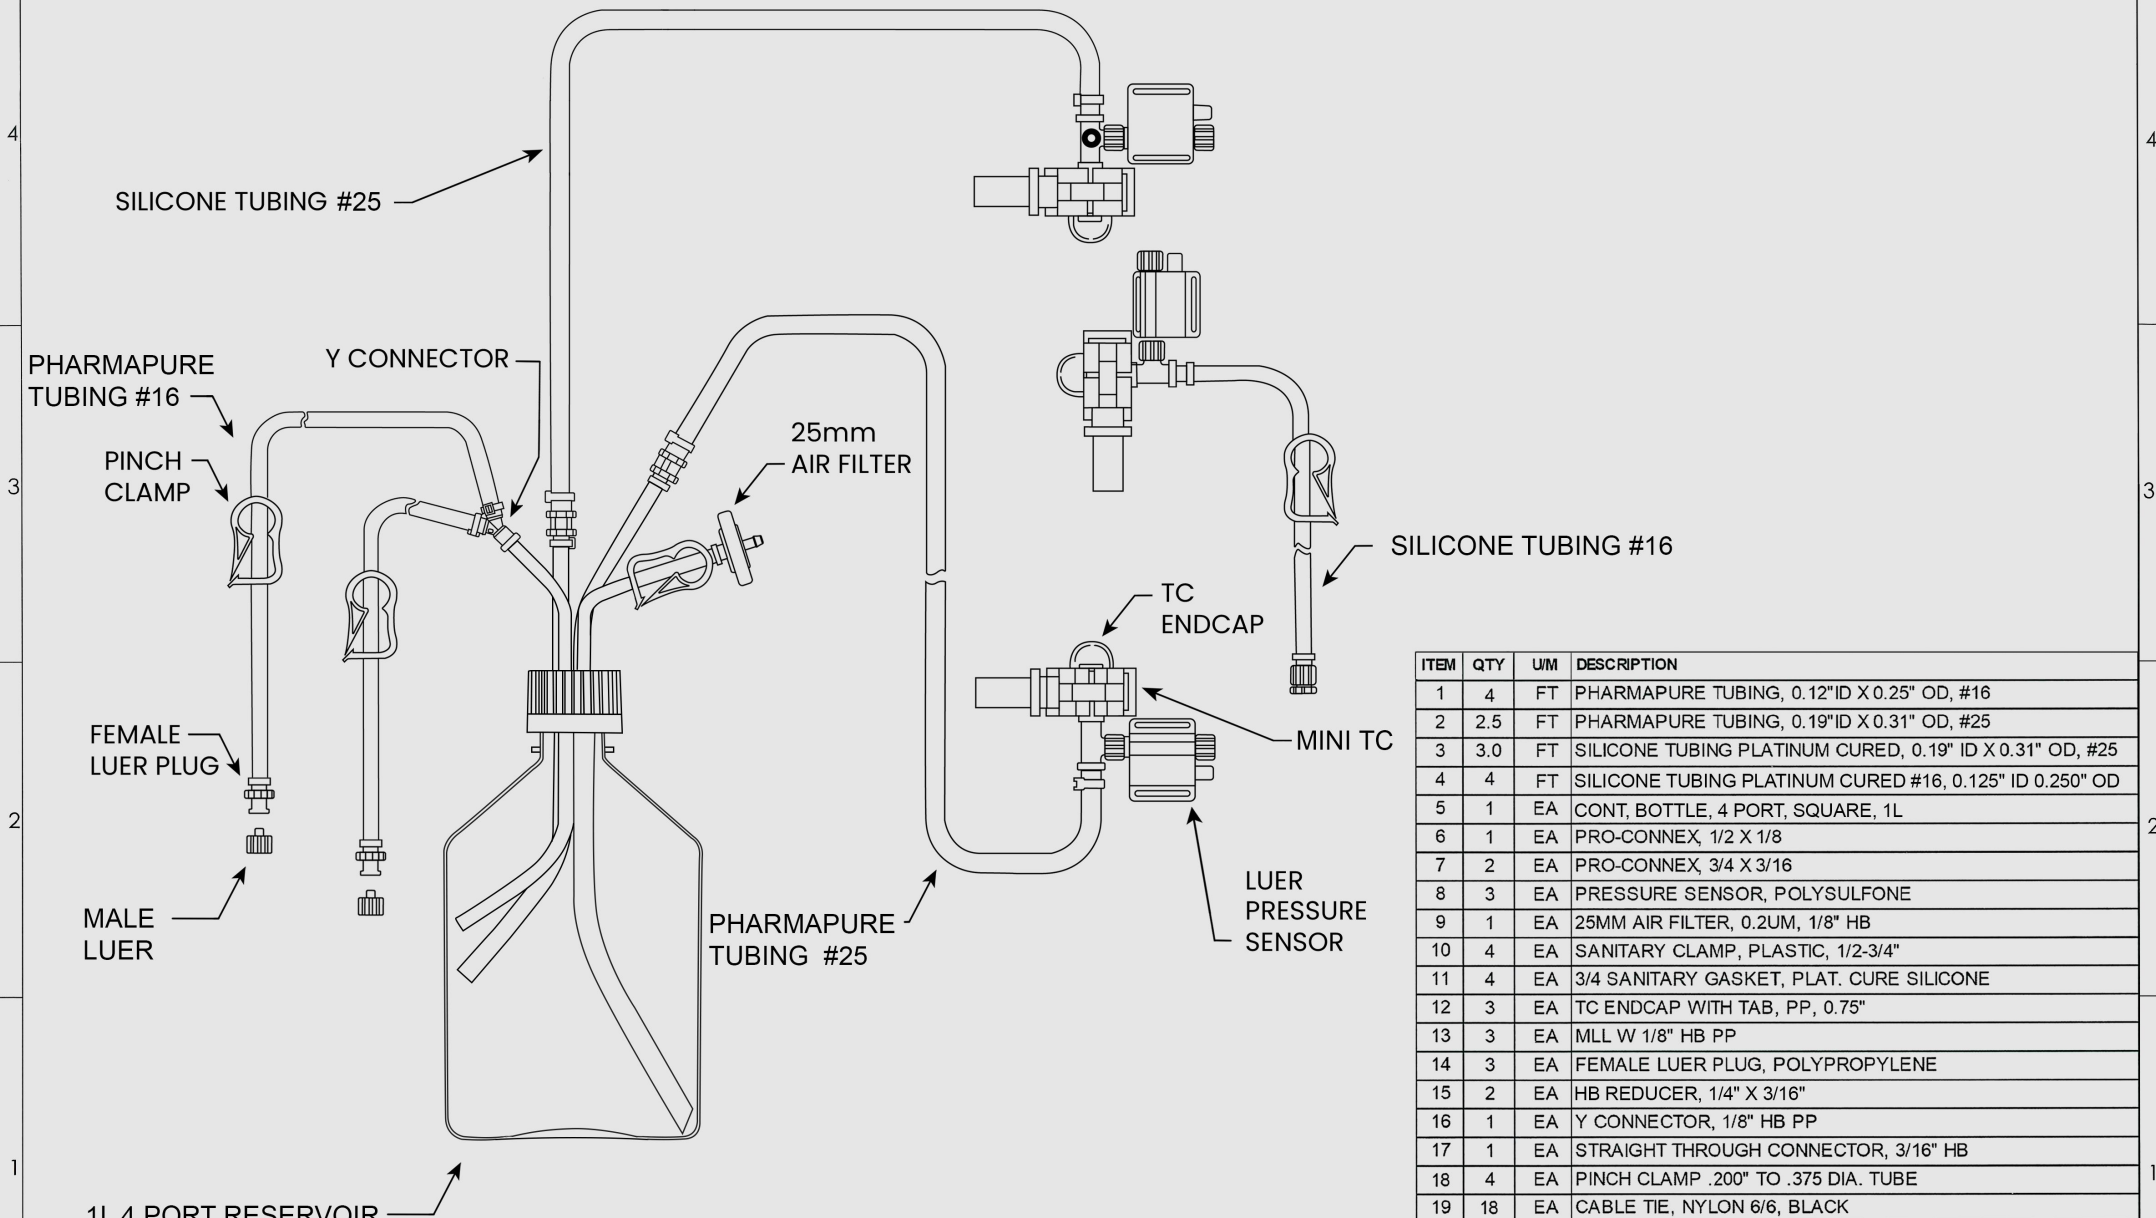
4

3

2

1

4

3

2

1

SILICONE TUBING #25

PHARMAPURE TUBING #16

Y CONNECTOR

PINCH CLAMP

25mm AIR FILTER

SILICONE TUBING #16

TC ENDCAP

FEMALE LUER PLUG

MINI TC

MALE LUER

PHARMAPURE TUBING #25

LUER PRESSURE SENSOR

1L 4 PORT RESERVOIR

| ITEM | QTY | U/M | DESCRIPTION |
|---|---|---|---|
| 1 | 4 | FT | PHARMAPURE TUBING, 0.12"ID X 0.25" OD, #16 |
| 2 | 2.5 | FT | PHARMAPURE TUBING, 0.19"ID X 0.31" OD, #25 |
| 3 | 3.0 | FT | SILICONE TUBING PLATINUM CURED, 0.19" ID X 0.31" OD, #25 |
| 4 | 4 | FT | SILICONE TUBING PLATINUM CURED #16, 0.125" ID 0.250" OD |
| 5 | 1 | EA | CONT, BOTTLE, 4 PORT, SQUARE, 1L |
| 6 | 1 | EA | PRO-CONNEX, 1/2 X 1/8 |
| 7 | 2 | EA | PRO-CONNEX, 3/4 X 3/16 |
| 8 | 3 | EA | PRESSURE SENSOR, POLYSULFONE |
| 9 | 1 | EA | 25MM AIR FILTER, 0.2UM, 1/8" HB |
| 10 | 4 | EA | SANITARY CLAMP, PLASTIC, 1/2-3/4" |
| 11 | 4 | EA | 3/4 SANITARY GASKET, PLAT. CURE SILICONE |
| 12 | 3 | EA | TC ENDCAP WITH TAB, PP, 0.75" |
| 13 | 3 | EA | MLL W 1/8" HB PP |
| 14 | 3 | EA | FEMALE LUER PLUG, POLYPROPYLENE |
| 15 | 2 | EA | HB REDUCER, 1/4" X 3/16" |
| 16 | 1 | EA | Y CONNECTOR, 1/8" HB PP |
| 17 | 1 | EA | STRAIGHT THROUGH CONNECTOR, 3/16" HB |
| 18 | 4 | EA | PINCH CLAMP .200" TO .375 DIA. TUBE |
| 19 | 18 | EA | CABLE TIE, NYLON 6/6, BLACK |